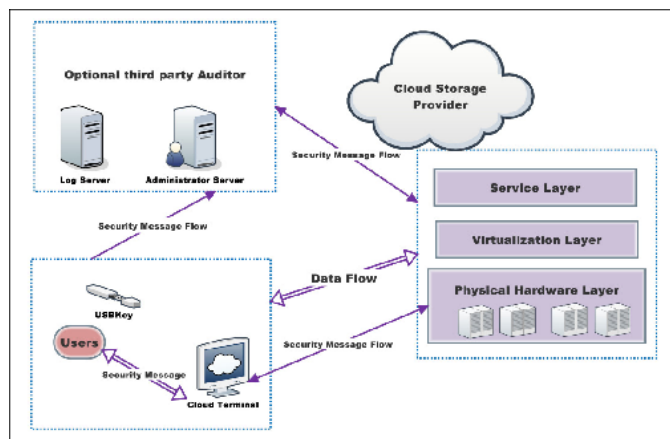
Optional third party Auditor

Log Server

Administrator Server

Cloud Storage Provider

Security Message Flow

Service Layer

Virtualization Layer

Security Message Flow

Data Flow

Physical Hardware Layer

USBKey

Users

Security Message Flow

Security Message

Cloud Terminal